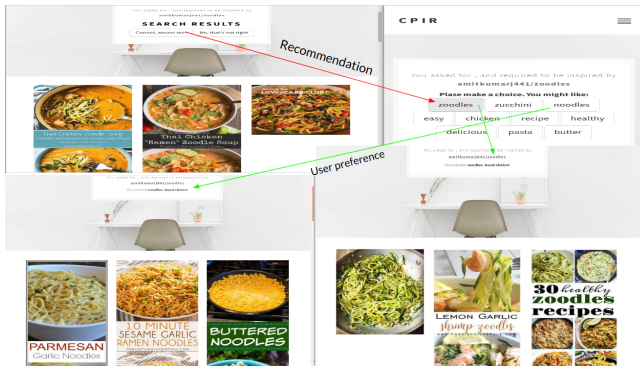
You asked for , and required to be inspired by amitkumarj441/zoodles

SEARCH RESULTS

Correct, amuse me!

No, that's not right

Recommendation

The Best Chicken Zoodle Soup

Thai Chicken "Ramen" Zoodle Soup

LOWCARBCLUB

CPIR

You asked for , and required to be inspired by amitkumarj441/zoodles

Please make a choice. You might like:

zoodles

zucchini

noodles

easy

chicken

recipe

healthy

delicious

pasta

butter

User preference

You asked for , and required to be inspired by amitkumarj441/zoodles

You selected zoodles, food choice

You asked for , and required to be inspired by amitkumarj441/zoodles

You selected zoodles, food choice

PARMESAN Garlic Noodles

10 MINUTE SESAME GARLIC RAMEN NOODLES

BUTTERED NOODLES

LEMON GARLIC shrimp zoodles

30 healthy zoodles recipes